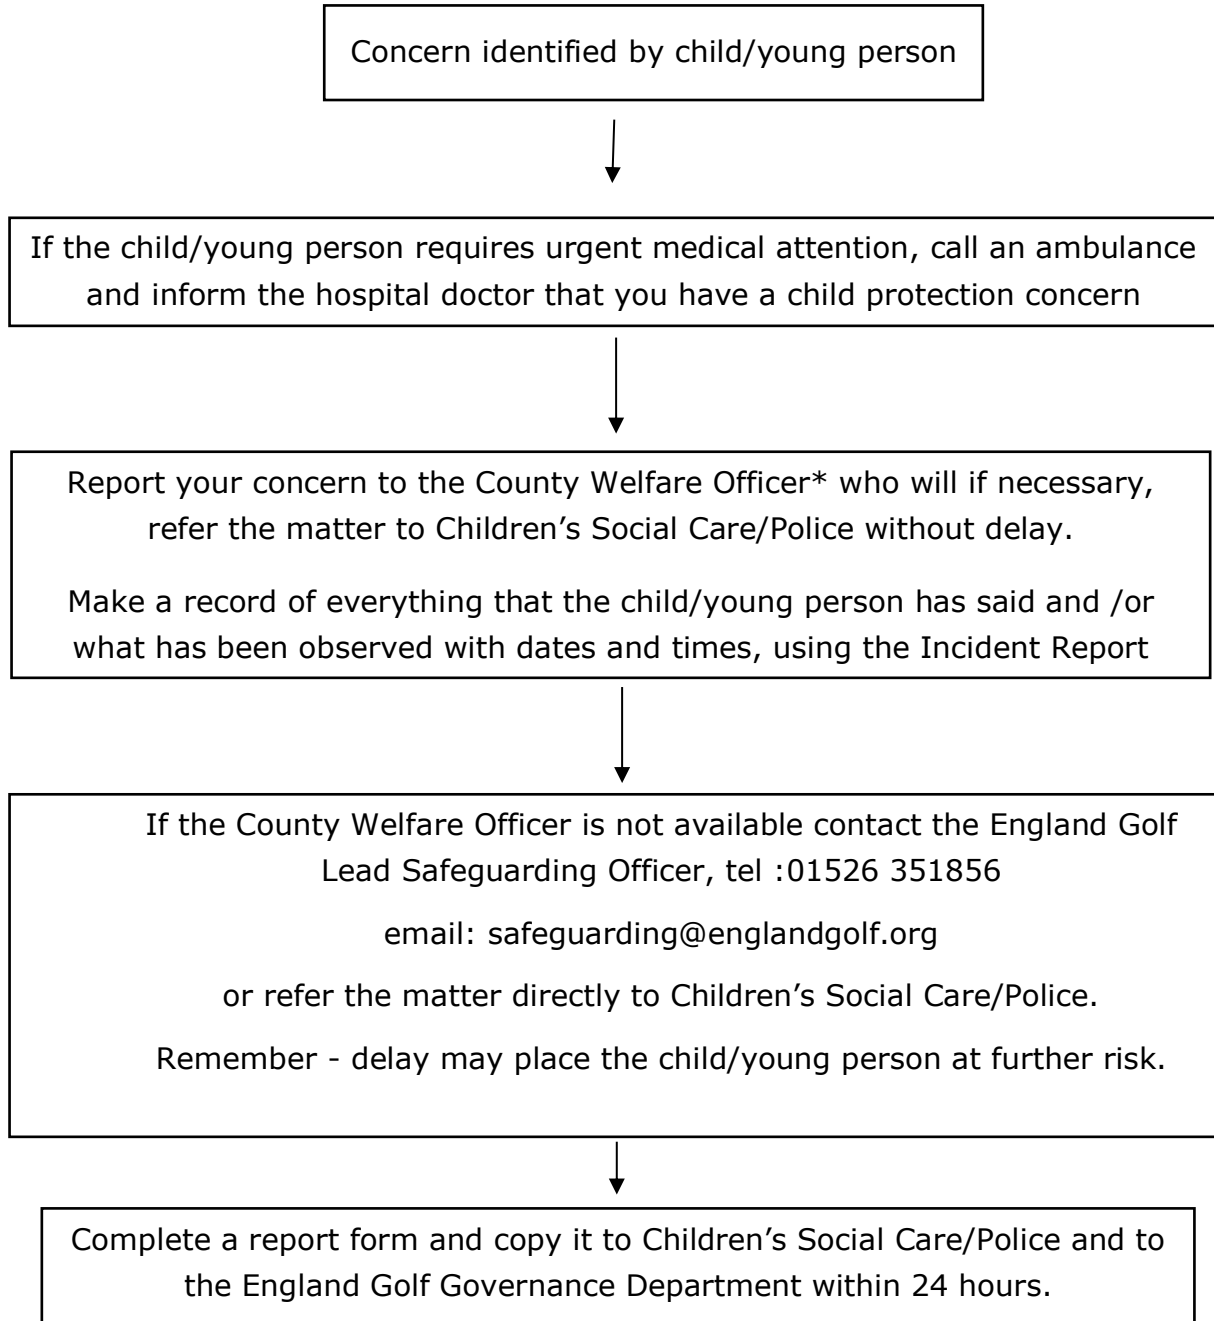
Concern identified by child/young person

If the child/young person requires urgent medical attention, call an ambulance and inform the hospital doctor that you have a child protection concern

Report your concern to the County Welfare Officer* who will if necessary, refer the matter to Children's Social Care/Police without delay.

Make a record of everything that the child/young person has said and /or what has been observed with dates and times, using the Incident Report

If the County Welfare Officer is not available contact the England Golf Lead Safeguarding Officer, tel :01526 351856

email: safeguarding@englandgolf.org

or refer the matter directly to Children's Social Care/Police.

Remember - delay may place the child/young person at further risk.

Complete a report form and copy it to Children's Social Care/Police and to the England Golf Governance Department within 24 hours.